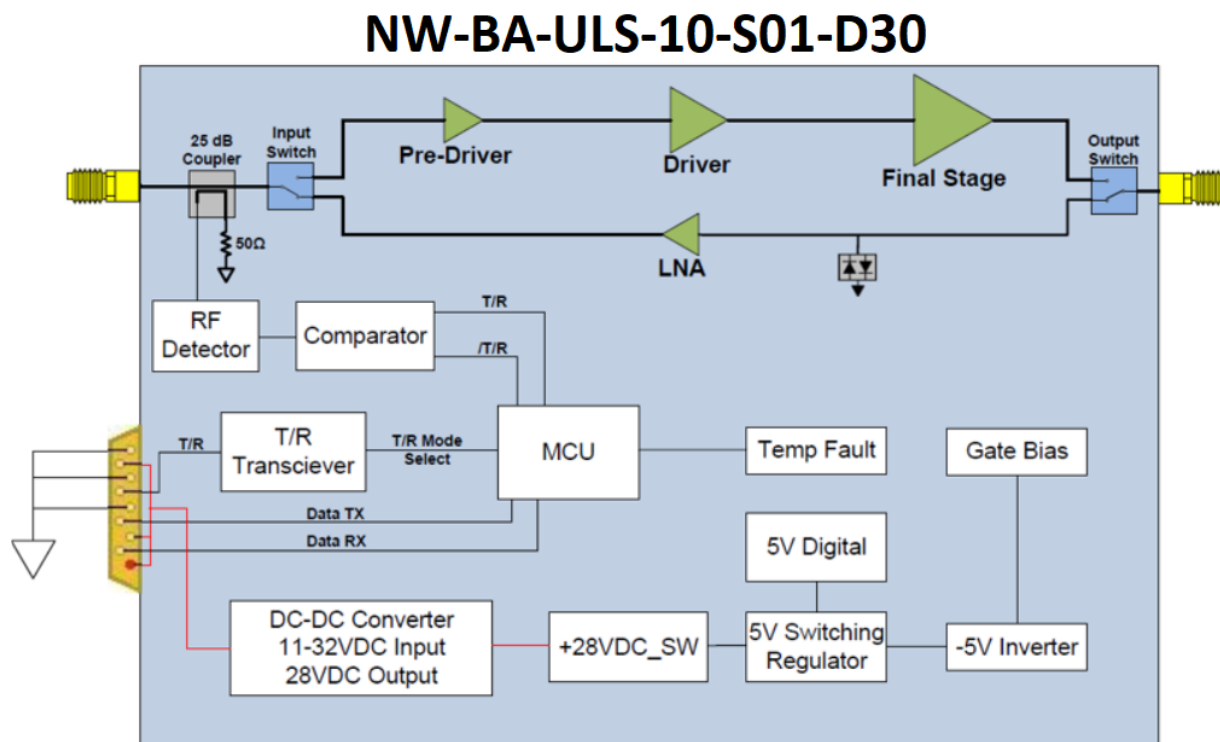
NW-BA-ULS-10-S01-D30

25 dB Coupler

Input Switch

Pre-Driver

Driver

Final Stage

Output Switch

50Ω

LNA

RF Detector

Comparator

T/R

/T/R

T/R

T/R Transciever

T/R Mode Select

MCU

Temp Fault

Gate Bias

Data TX

Data RX

5V Digital

DC-DC Converter 11-32VDC Input 28VDC Output

+28VDC_SW

5V Switching Regulator

-5V Inverter